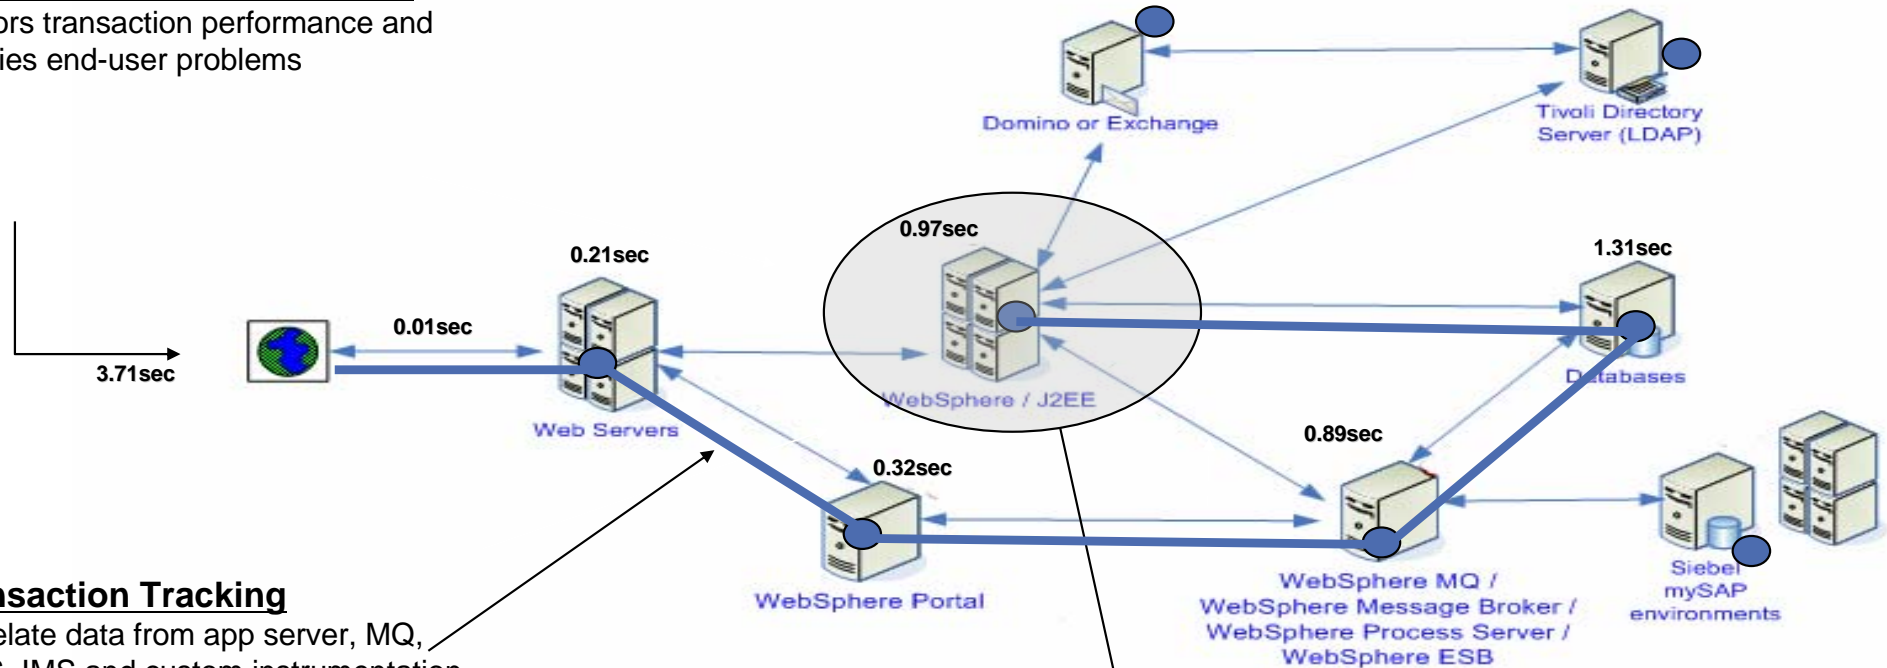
ors transaction performance and ies end-user problems

3.71sec

0.01sec

0.21sec

Web Servers

0.97sec

WebSphere / J2EE

Domino or Exchange

Tivoli Directory Server (LDAP)

1.31sec

Databases

0.89sec

0.32sec

WebSphere Portal

WebSphere MQ / WebSphere Message Broker / WebSphere Process Server / WebSphere ESB

Siebel mySAP environments

nsaction Tracking

elate data from app server, MQ, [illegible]